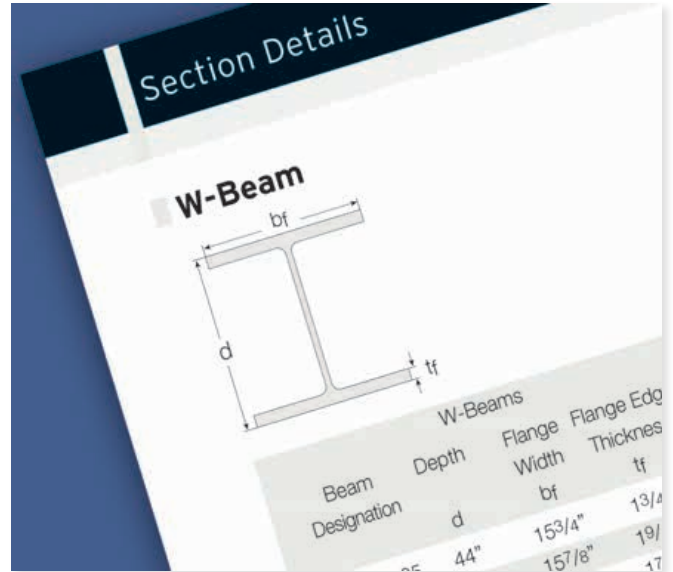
Section Details

W-Beam

bf

d

tf

W-Beams

| Beam Designation | Depth d | Flange Width bf | Flange Edg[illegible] Thicknes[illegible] tf |
|---|---|---|---|
| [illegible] | 44" | $15^3/4$" | $1^3/$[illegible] |
| | | $15^7/8$" | $1^9/$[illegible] |
| | | | $1^7$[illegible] |